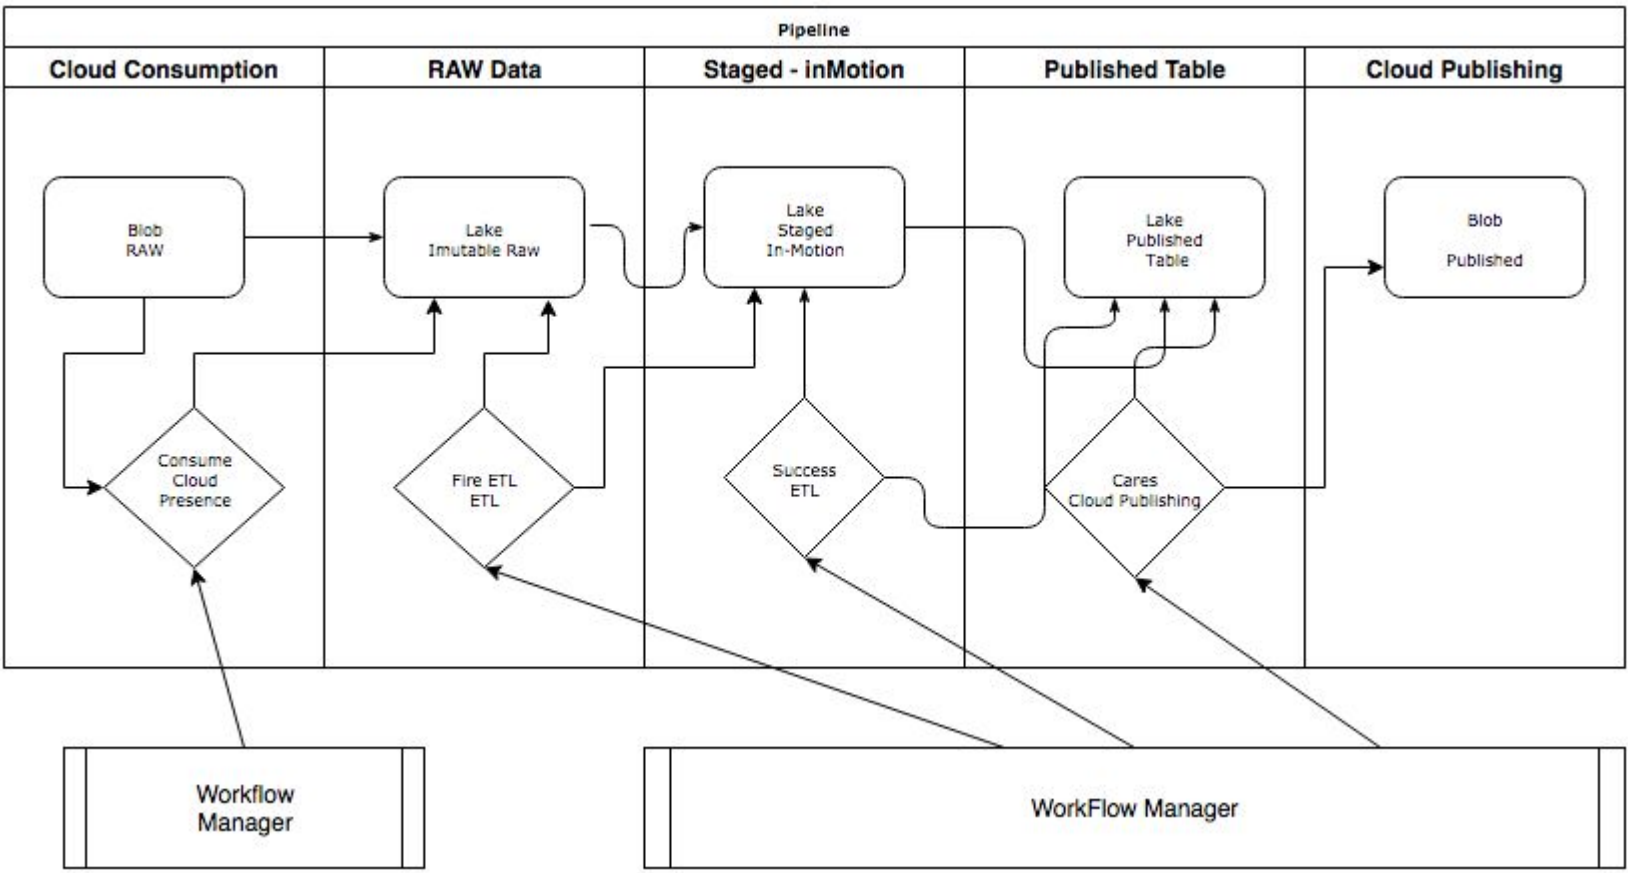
Pipeline

Cloud Consumption

RAW Data

Staged - inMotion

Published Table

Cloud Publishing

Blob
RAW

Lake
Imutable Raw

Lake
Staged
In-Motion

Lake
Published
Table

Blob
Published

Consume
Cloud
Presence

Fire ETL
ETL

Success
ETL

Cares
Cloud Publishing

Workflow
Manager

WorkFlow Manager